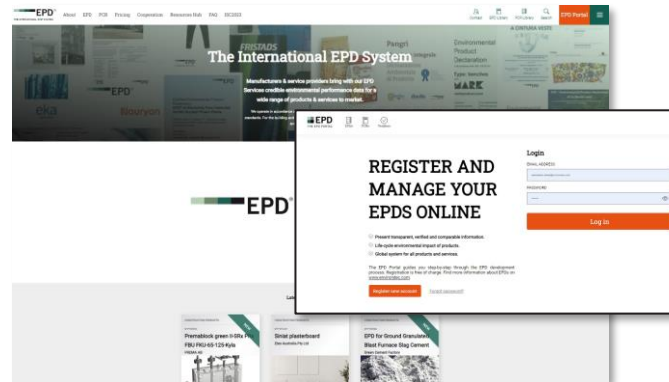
EPD

About EPD PCR Pricing Cooperation Resources Hub FAQ ISC2023

EPD Portal

The International EPD System

Manufacturers & service providers bring with our EPD Services credible environmental performance data for a wide range of products & services to market.

EPD

EPD

REGISTER AND MANAGE YOUR EPDS ONLINE

Present transparent, verified and comparable information.

Life-cycle environmental impact of products.

Global system for all products and services.

The EPD Portal guides you step-by-step through the EPD development process. Registration is free of charge. Find more information about EPDs on www.environdec.com

Register new account

Forgot password?

Login

EMAIL ADDRESS

PASSWORD

Log in

Premablock green H-Blx FBU FKU-65-125-Kyls

Siniat plasterboard

EPD for Ground Granulated Blast Furnace Slag Cement

NEW

NEW